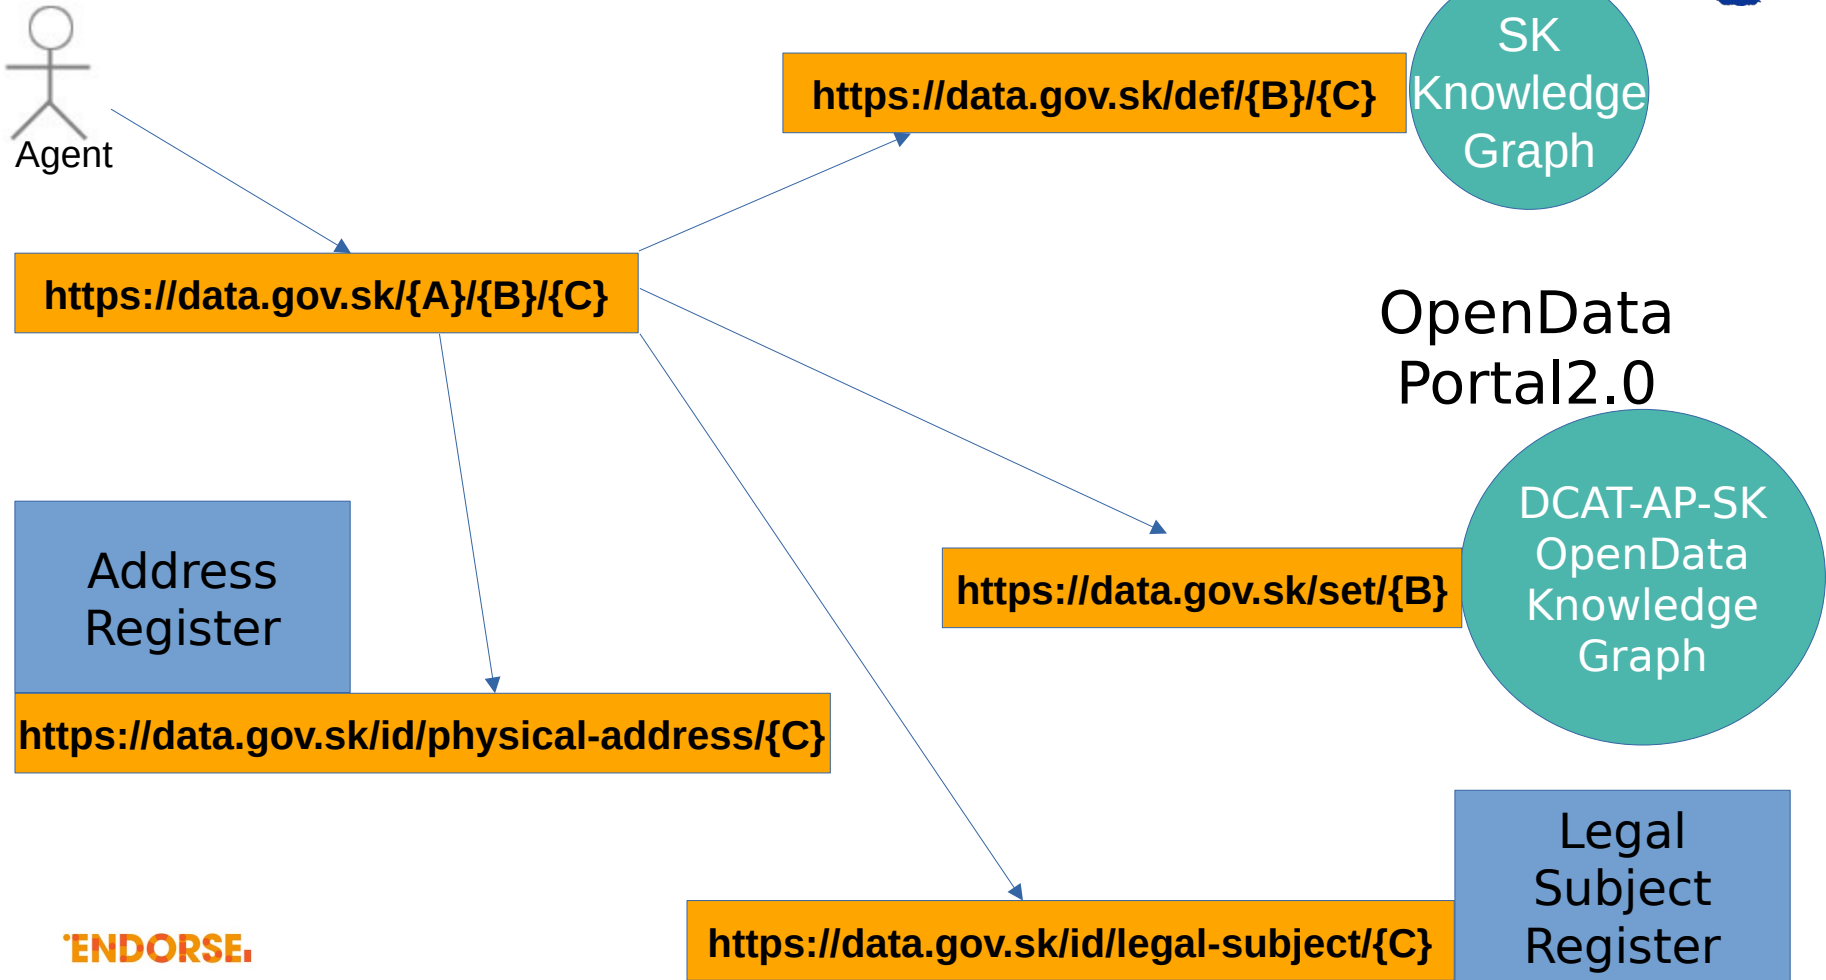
Agent

https://data.gov.sk/def/{B}/{C}

SK Knowledge Graph

https://data.gov.sk/{A}/{B}/{C}

OpenData Portal2.0

DCAT-AP-SK OpenData Knowledge Graph

https://data.gov.sk/set/{B}

Address Register

https://data.gov.sk/id/physical-address/{C}

Legal Subject Register

https://data.gov.sk/id/legal-subject/{C}

'ENDORSE.